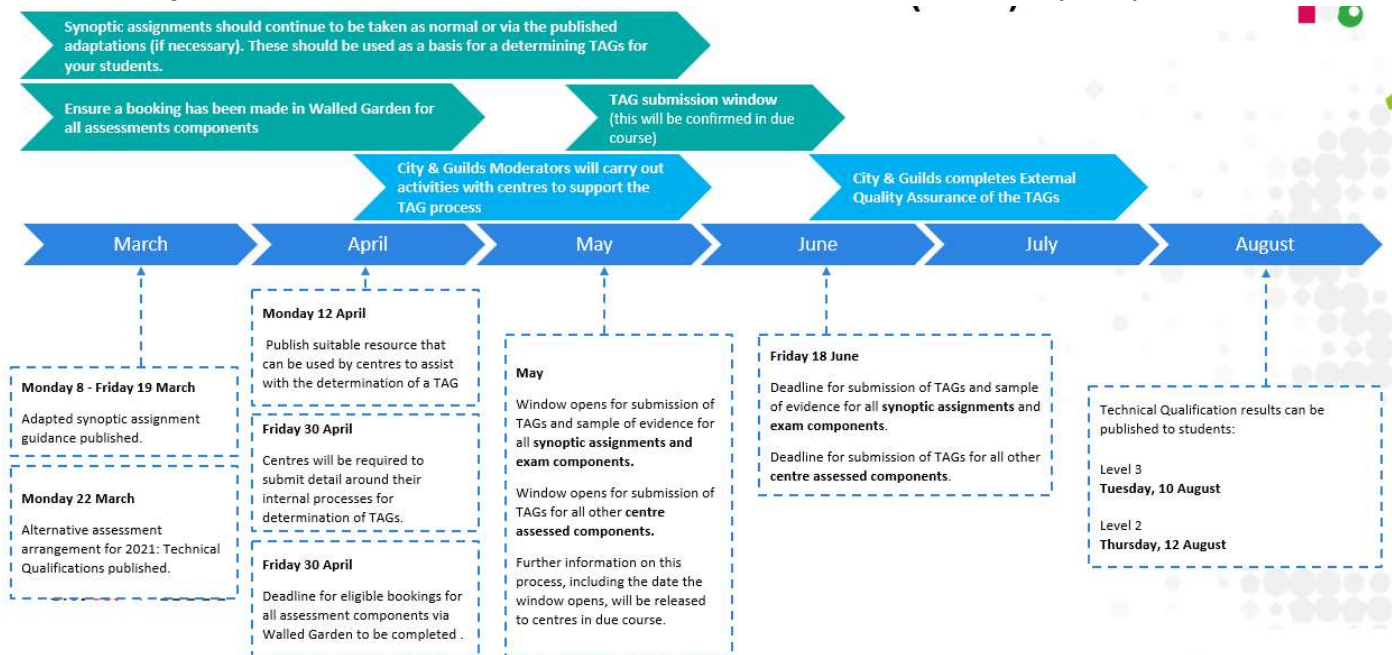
Synoptic assignments should continue to be taken as normal or via the published adaptations (if necessary). These should be used as a basis for a determining TAGs for your students.

Ensure a booking has been made in Walled Garden for all assessments components

TAG submission window (this will be confirmed in due course)

City & Guilds Moderators will carry out activities with centres to support the TAG process

City & Guilds completes External Quality Assurance of the TAGs

March

April

May

June

July

August

Monday 8 - Friday 19 March

Adapted synoptic assignment guidance published.

Monday 22 March

Alternative assessment arrangement for 2021: Technical Qualifications published.

Monday 12 April

Publish suitable resource that can be used by centres to assist with the determination of a TAG

Friday 30 April

Centres will be required to submit detail around their internal processes for determination of TAGs.

Friday 30 April

Deadline for eligible bookings for all assessment components via Walled Garden to be completed .

May

Window opens for submission of TAGs and sample of evidence for all synoptic assignments and exam components.

Window opens for submission of TAGs for all other centre assessed components.

Further information on this process, including the date the window opens, will be released to centres in due course.

Friday 18 June

Deadline for submission of TAGs and sample of evidence for all synoptic assignments and exam components.

Deadline for submission of TAGs for all other centre assessed components.

Technical Qualification results can be published to students:

Level 3
Tuesday, 10 August

Level 2
Thursday, 12 August